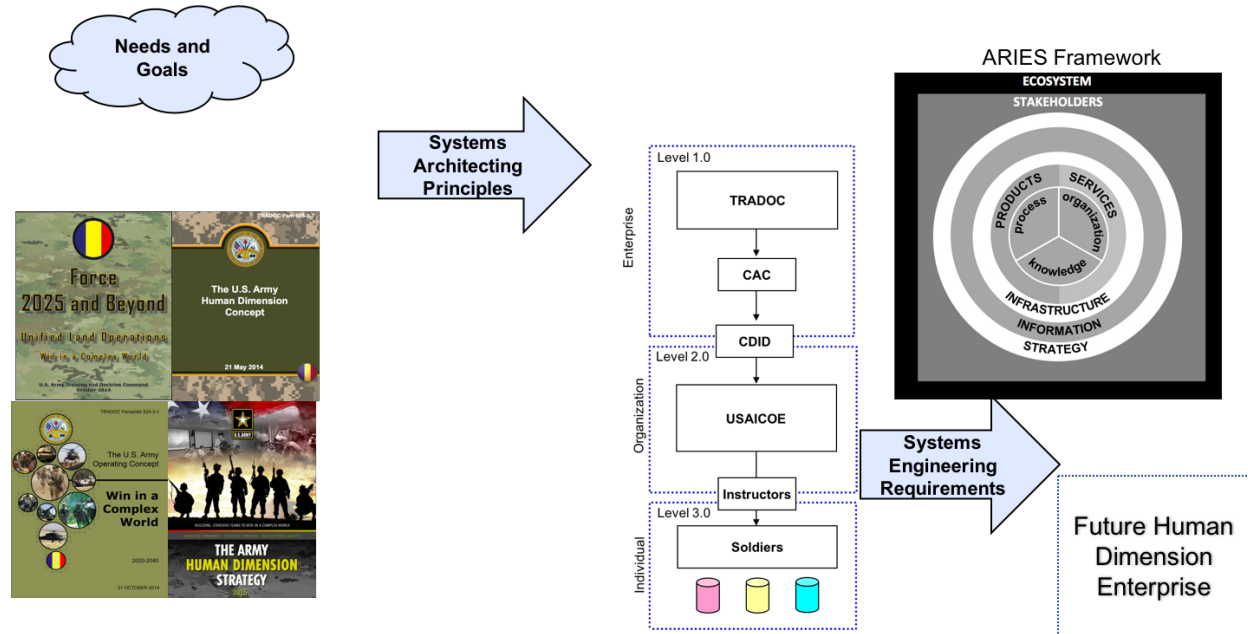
Needs and Goals

Force 2025 and Beyond

Unified Land Operations

Win in a Complex World

U.S. Army Training and Doctrine Command
October 2014

TRADOC Pam 525-3-7

The U.S. Army Human Dimension Concept

21 May 2014

TRADOC Pamphlet 525-3-1

The U.S. Army Operating Concept

Win in a Complex World

2020-2040

31 OCTOBER 2014

U.S. ARMY

BUILDING COHESIVE TEAMS TO WIN IN A COMPLEX WORLD

THE ARMY HUMAN DIMENSION STRATEGY

2015

Systems Architecting Principles

Level 1.0

Enterprise

TRADOC

CAC

CDID

Level 2.0

Organization

USAICOE

Instructors

Level 3.0

Individual

Soldiers

ARIES Framework

ECOSYSTEM

STAKEHOLDERS

PRODUCTS

SERVICES

process

organization

knowledge

INFRASTRUCTURE

INFORMATION

STRATEGY

Systems Engineering Requirements

Future Human Dimension Enterprise